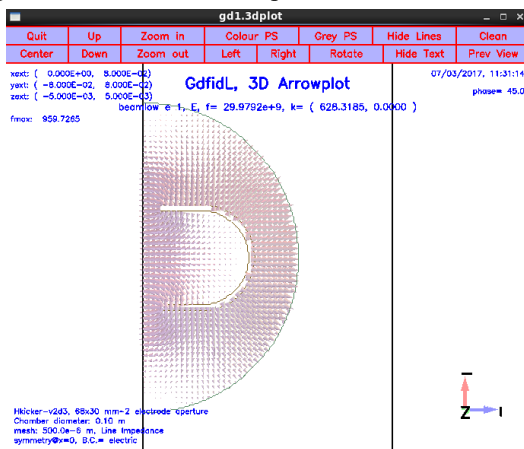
gd1.3dplot

| Quit | Up | Zoom in | Colour PS | Grey PS | Hide Lines | Clean |
|---|---|---|---|---|---|---|
| Center | Down | Zoom out | Left | Right | Rotate | Hide Text | Prev View |

xext: ( 0.000E+00, 8.000E-02)
yext: ( -8.000E-02, 8.000E-02)
zext: ( -5.000E-03, 5.000E-03)

GdfidL, 3D Arrowplot

07/03/2017, 11:31:14

phase= 45.0

beamflow e 1, E, f= 29.9792e+9, k= ( 628.3185, 0.0000 )

fmax: 959.7265

Hkicker-v2d3, 68x30 mm-2 electrode aperture
Chamber diameter: 0.10 m
mesh: 500.0e-6 m, Line Impedance
symmetry@x=0, B.C.= electric

Z